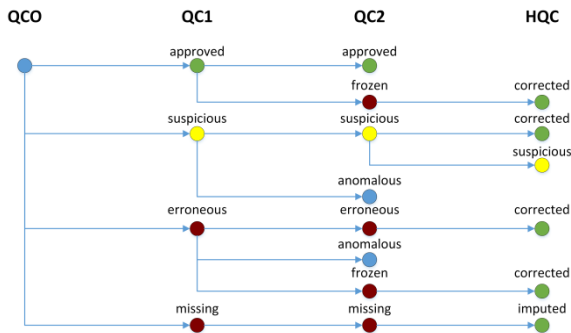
QCO

QC1

QC2

HQC

approved

approved

frozen

corrected

suspicious

suspicious

corrected

suspicious

anomalous

erroneous

erroneous

corrected

anomalous

frozen

corrected

missing

missing

imputed